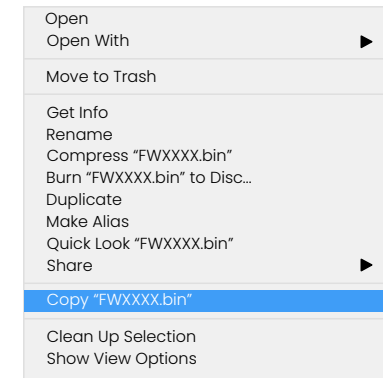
Open
Open With

Move to Trash

Get Info
Rename
Compress “FWXXXX.bin”
Burn “FWXXXX.bin” to Disc...
Duplicate
Make Alias
Quick Look “FWXXXX.bin”
Share

Copy “FWXXXX.bin”

Clean Up Selection
Show View Options